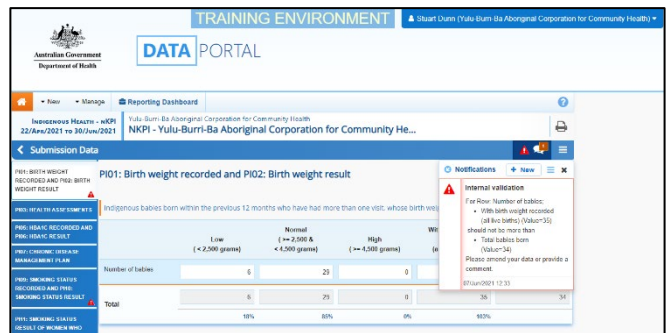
TRAINING ENVIRONMENT

Stuart Dunn (Yulu-Burri-Ba Aboriginal Corporation for Community Health)

Australian Government
Department of Health

DATA PORTAL

New
Manage
Reporting Dashboard

Indigenous Health - nKPI
22/Apr/2021 to 30/Jun/2021

Yulu-Burri-Ba Aboriginal Corporation for Community Health
NKPI - Yulu-Burri-Ba Aboriginal Corporation for Community He...

Submission Data

PI01: BIRTH WEIGHT RECORDED AND PI02: BIRTH WEIGHT RESULT

PI03: HEALTH ASSESSMENTS

PI05: HBA1C RECORDED AND PI06: HBA1C RESULT

PI07: CHRONIC DISEASE MANAGEMENT PLAN

PI09: SMOKING STATUS RECORDED AND PI10: SMOKING STATUS RESULT

PI11: SMOKING STATUS RESULT OF WOMEN WHO

PI01: Birth weight recorded and PI02: Birth weight result

Indigenous babies born within the previous 12 months who have had more than one visit. whose birth weig

| | Low (< 2,500 grams) | Normal (>= 2,500 & < 4,500 grams) | High (>= 4,500 grams) | Wit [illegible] | |
|---|---|---|---|---|---|
| Number of babies | 6 | 29 | 0 | | |
| Total | 6 | 29 | 0 | 36 | 34 |
| | 18% | 85% | 0% | 103% | |

Notifications
+ New

Internal validation
For Row: Number of babies:
• With birth weight recorded (all live births) (Value=35)
should not be more than
• Total babies born (Value=34)
Please amend your data or provide a comment.
07/Jun/2021 12:33